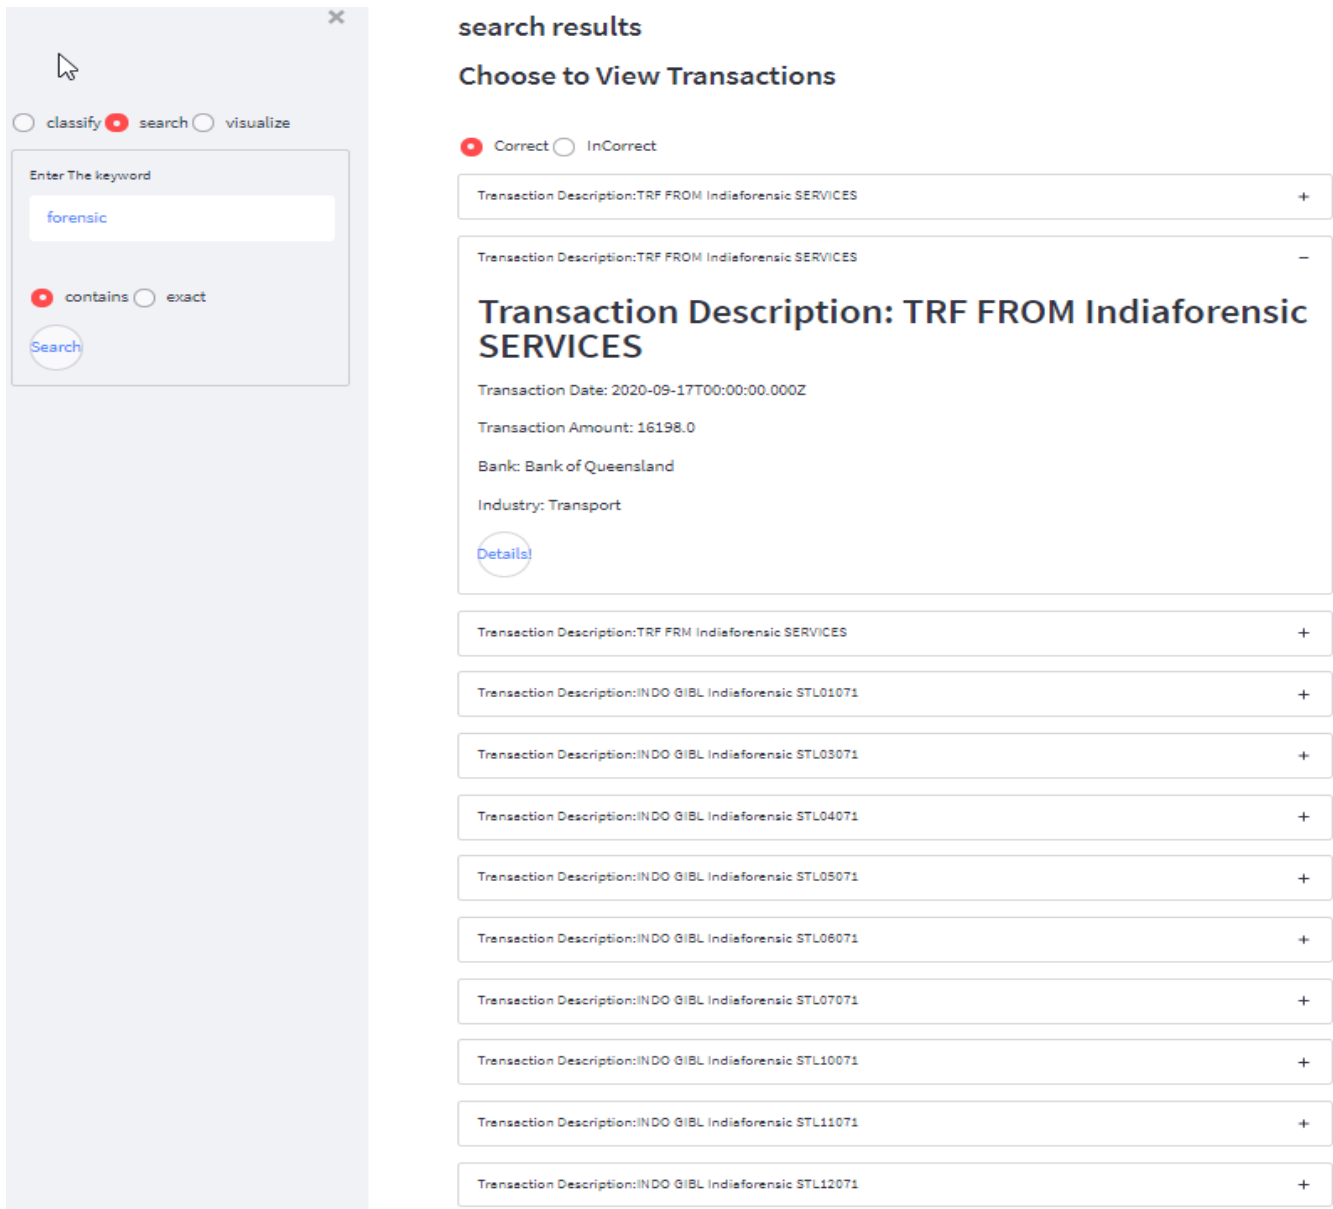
×

classify search visualize

Enter The keyword

forensic

contains exact

Search

search results

Choose to View Transactions

Correct InCorrect

Transaction Description:TRF FROM Indiaforensic SERVICES +

Transaction Description:TRF FROM Indiaforensic SERVICES −

Transaction Description: TRF FROM Indiaforensic SERVICES

Transaction Date: 2020-09-17T00:00:00.000Z

Transaction Amount: 16198.0

Bank: Bank of Queensland

Industry: Transport

Details!

Transaction Description:TRF FRM Indiaforensic SERVICES +

Transaction Description:INDO GIBL Indiaforensic STL01071 +

Transaction Description:INDO GIBL Indiaforensic STL03071 +

Transaction Description:INDO GIBL Indiaforensic STL04071 +

Transaction Description:INDO GIBL Indiaforensic STL05071 +

Transaction Description:INDO GIBL Indiaforensic STL06071 +

Transaction Description:INDO GIBL Indiaforensic STL07071 +

Transaction Description:INDO GIBL Indiaforensic STL10071 +

Transaction Description:INDO GIBL Indiaforensic STL11071 +

Transaction Description:INDO GIBL Indiaforensic STL12071 +